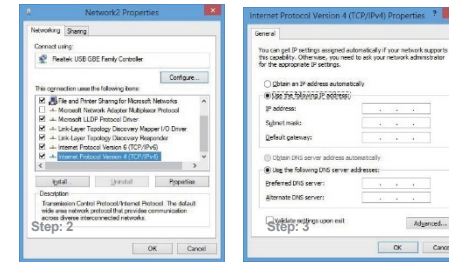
Network2 Properties

Networking | Sharing

Connect using:

Realtek USB GBE Family Controller

Configure...

This connection uses the following items:

File and Printer Sharing for Microsoft Networks
Microsoft Network Adapter Multiplexor Protocol
Microsoft LLDP Protocol Driver
Link-Layer Topology Discovery Mapper I/O Driver
Link-Layer Topology Discovery Responder
Internet Protocol Version 6 (TCP/IPv6)
Internet Protocol Version 4 (TCP/IPv4)

Install... | Uninstall | Properties

Description

Transmission Control Protocol/Internet Protocol. The default wide area network protocol that provides communication across diverse interconnected networks.

Step: 2

OK | Cancel

Internet Protocol Version 4 (TCP/IPv4) Properties ?

General

You can get IP settings assigned automatically if your network supports this capability. Otherwise, you need to ask your network administrator for the appropriate IP settings.

Obtain an IP address automatically

Use the following IP address:

IP address:

Subnet mask:

Default gateway:

Obtain DNS server address automatically

Use the following DNS server addresses:

Preferred DNS server:

Alternate DNS server:

Validate settings upon exit

Step: 3

Advanced...

OK | Cance